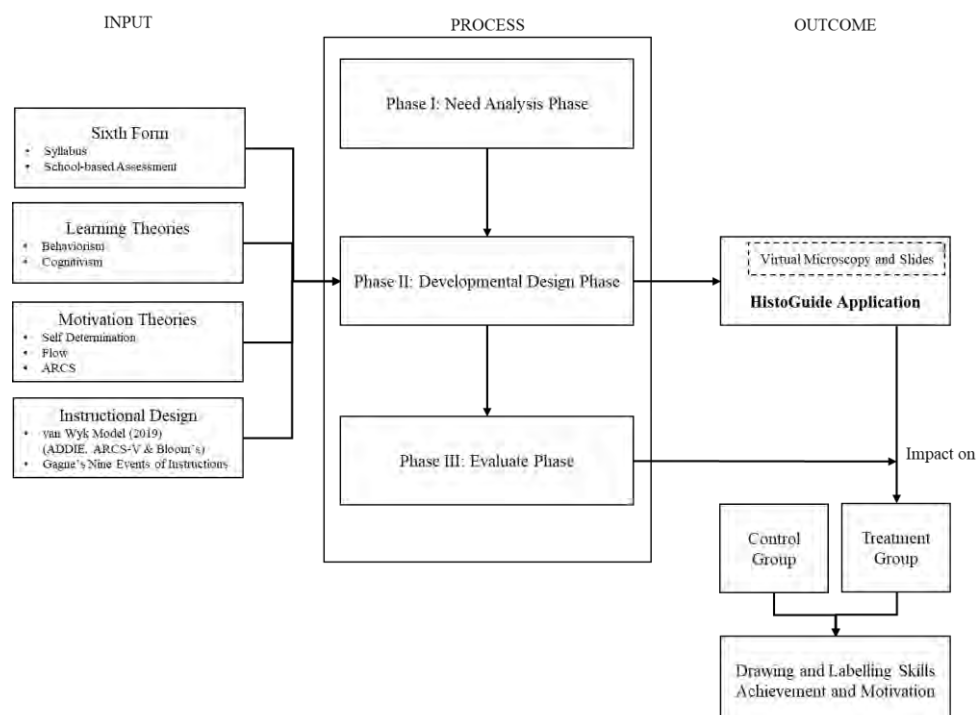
INPUT

PROCESS

OUTCOME

Sixth Form
• Syllabus
• School-based Assessment

Learning Theories
• Behaviorism
• Cognitivism

Motivation Theories
• Self Determination
• Flow
• ARCS

Instructional Design
• van Wyk Model (2019) (ADDIE, ARCS-V & Bloom's)
• Gagne's Nine Events of Instructions

Phase I: Need Analysis Phase

Phase II: Developmental Design Phase

Phase III: Evaluate Phase

Virtual Microscopy and Slides

HistoGuide Application

Impact on

Control Group

Treatment Group

Drawing and Labelling Skills Achievement and Motivation